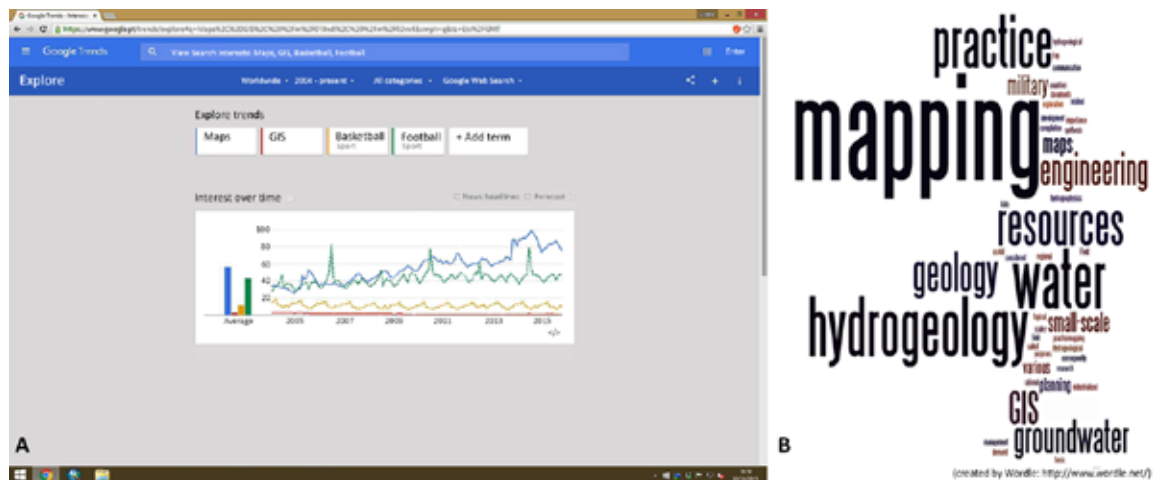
Google Trends

Explore

View Search Interest: Maps, GIS, Basketball, Football

Worldwide • 2004 - present • All categories • Google Web Search •

Explore trends

Maps

GIS

Basketball
Sport

Football
Sport

+ Add term

Interest over time

News headlines Forecast

100

80

60

40

20

Average

2005

2007

2009

2011

2013

2015

A

practice

mapping

military

maps

engineering

resources

geology

water

hydrogeology

small-scale

various

planning

GIS

groundwater

B

(created by Wordle: http://www.wordle.net/)